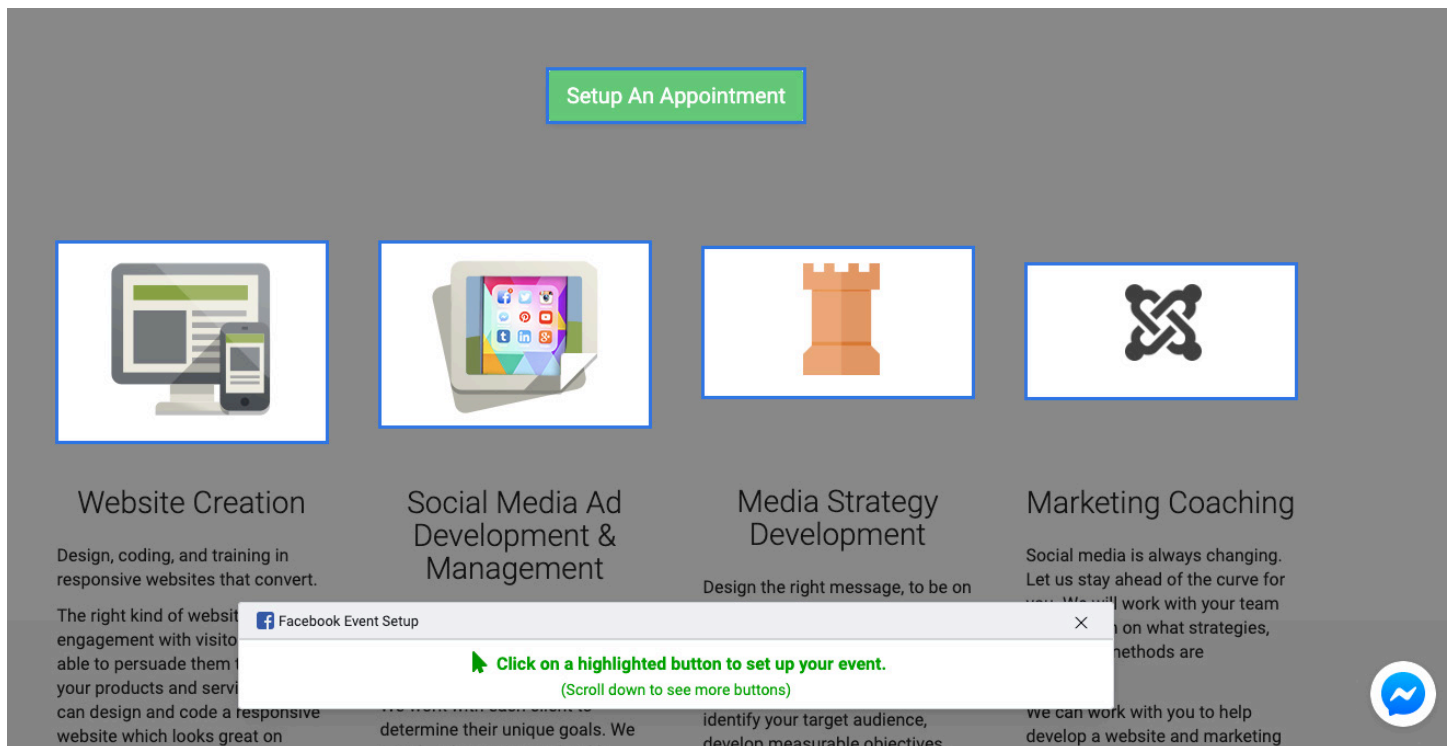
Setup An Appointment

Website Creation

Design, coding, and training in responsive websites that convert.

The right kind of websit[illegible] engagement with visito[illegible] able to persuade them t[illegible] your products and servi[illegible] can design and code a responsive website which looks great on

Social Media Ad Development & Management

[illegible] determine their unique goals. We

Media Strategy Development

Design the right message, to be on

identify your target audience, develop measurable objectives

Marketing Coaching

Social media is always changing. Let us stay ahead of the curve for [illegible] will work with your team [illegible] on what strategies, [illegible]ethods are

We can work with you to help develop a website and marketing

Facebook Event Setup

Click on a highlighted button to set up your event.

(Scroll down to see more buttons)